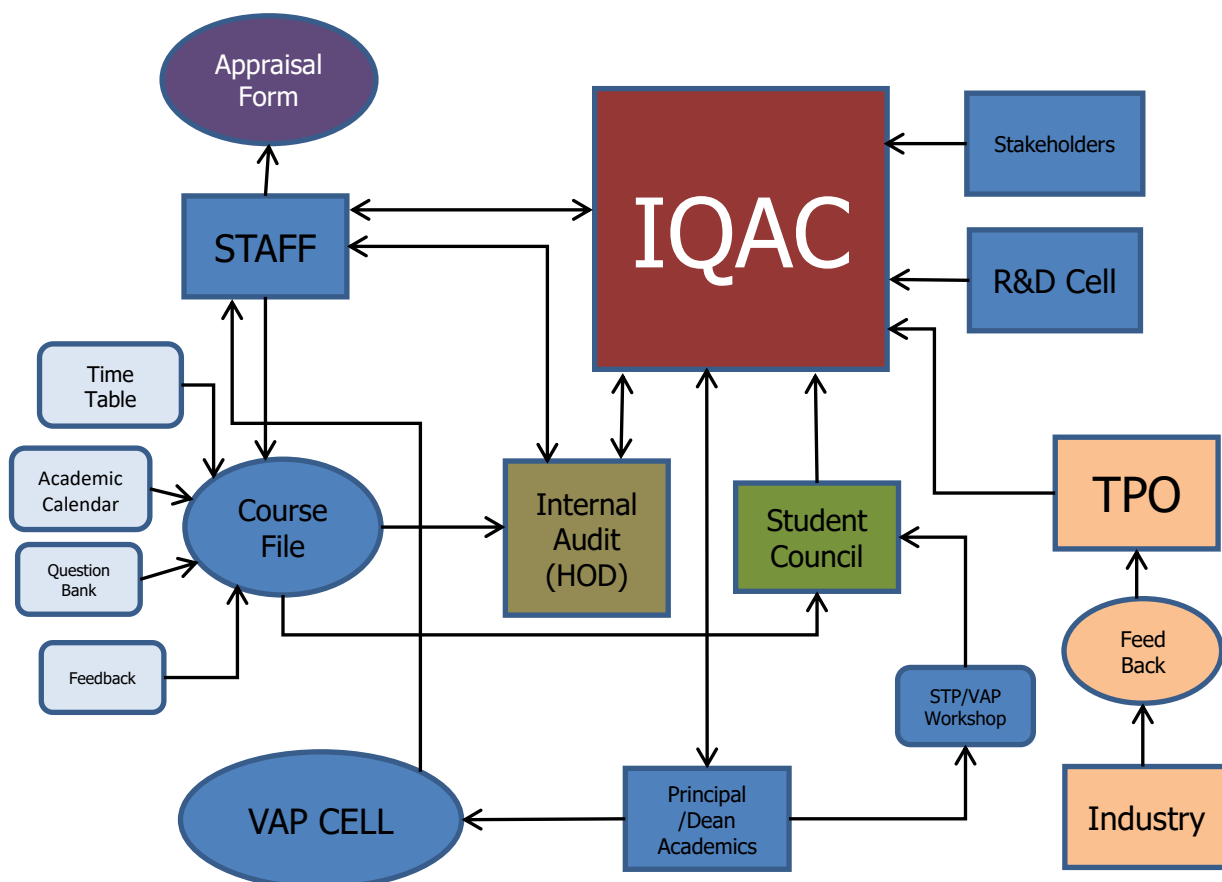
Appraisal Form

IQAC

Stakeholders

STAFF

R&D Cell

Time Table

Academic Calendar

Question Bank

Course File

Internal Audit (HOD)

Student Council

TPO

Feedback

Feed Back

STP/VAP Workshop

VAP CELL

Principal /Dean Academics

Industry